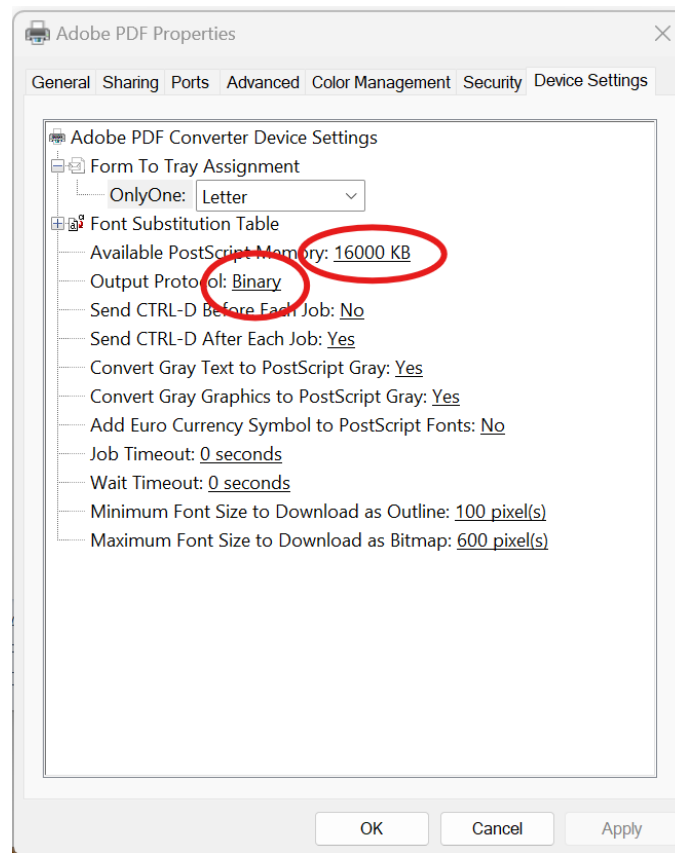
Adobe PDF Properties

General | Sharing | Ports | Advanced | Color Management | Security | Device Settings

Adobe PDF Converter Device Settings
Form To Tray Assignment
OnlyOne: Letter
Font Substitution Table
Available PostScript Memory: 16000 KB
Output Protocol: Binary
Send CTRL-D Before Each Job: No
Send CTRL-D After Each Job: Yes
Convert Gray Text to PostScript Gray: Yes
Convert Gray Graphics to PostScript Gray: Yes
Add Euro Currency Symbol to PostScript Fonts: No
Job Timeout: 0 seconds
Wait Timeout: 0 seconds
Minimum Font Size to Download as Outline: 100 pixel(s)
Maximum Font Size to Download as Bitmap: 600 pixel(s)

OK | Cancel | Apply